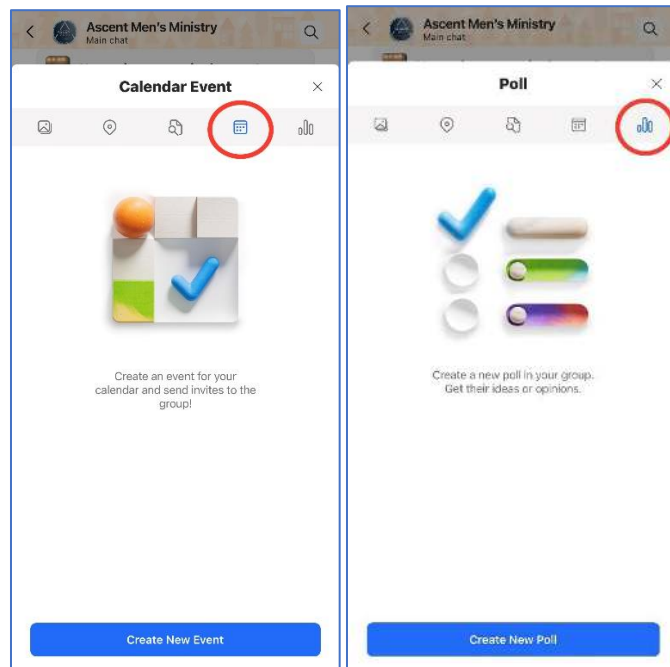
Ascent Men's Ministry
Main chat

Calendar Event

Create an event for your calendar and send invites to the group!

Create New Event

Ascent Men's Ministry
Main chat

Poll

Create a new poll in your group. Get their ideas or opinions.

Create New Poll